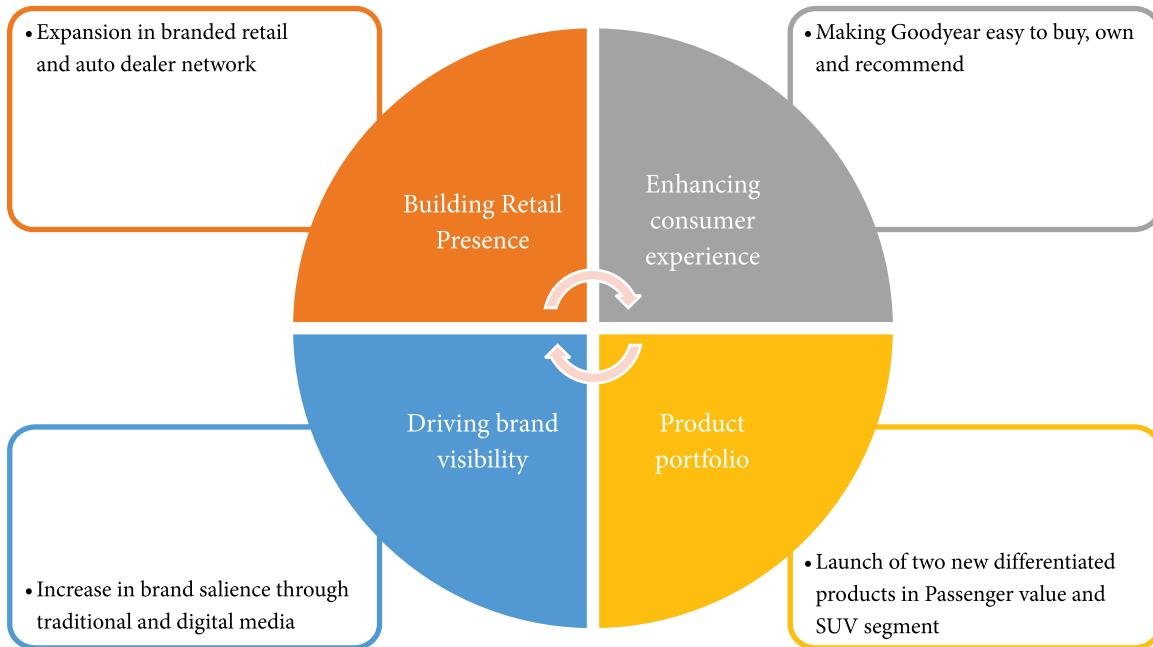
• Expansion in branded retail and auto dealer network

• Making Goodyear easy to buy, own and recommend

Building Retail Presence

Enhancing consumer experience

Driving brand visibility

Product portfolio

• Increase in brand salience through traditional and digital media

• Launch of two new differentiated products in Passenger value and SUV segment